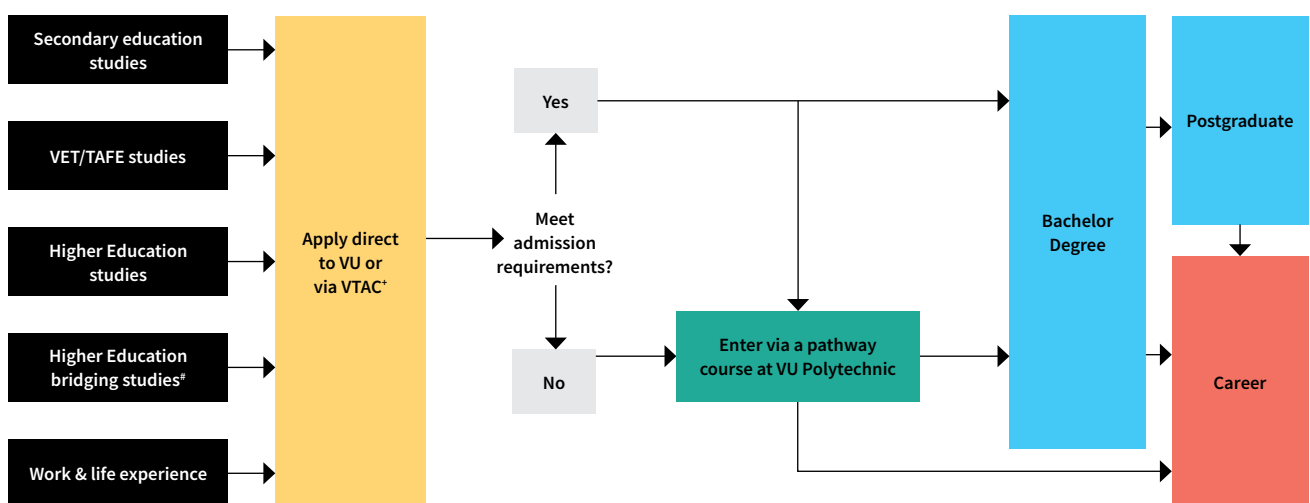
Secondary education studies

VET/TAFE studies

Higher Education studies

Higher Education bridging studies#

Work & life experience

Apply direct to VU or via VTAC+

Meet admission requirements?

Yes

No

Enter via a pathway course at VU Polytechnic

Bachelor Degree

Postgraduate

Career